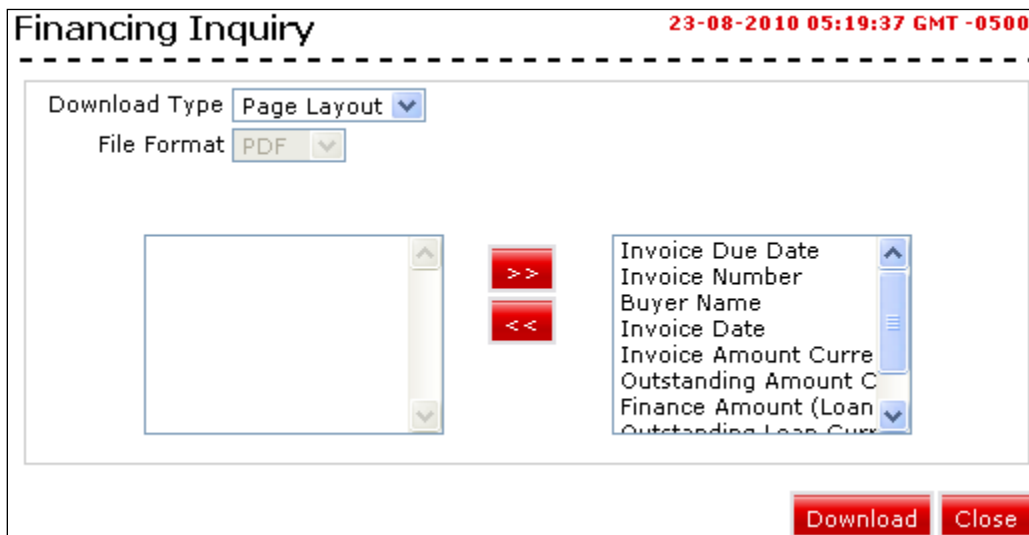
Financing Inquiry

23-08-2010 05:19:37 GMT -0500

Download Type Page Layout

File Format PDF

>>

<<

Invoice Due Date
Invoice Number
Buyer Name
Invoice Date
Invoice Amount Curre
Outstanding Amount C
Finance Amount (Loan
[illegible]

Download Close